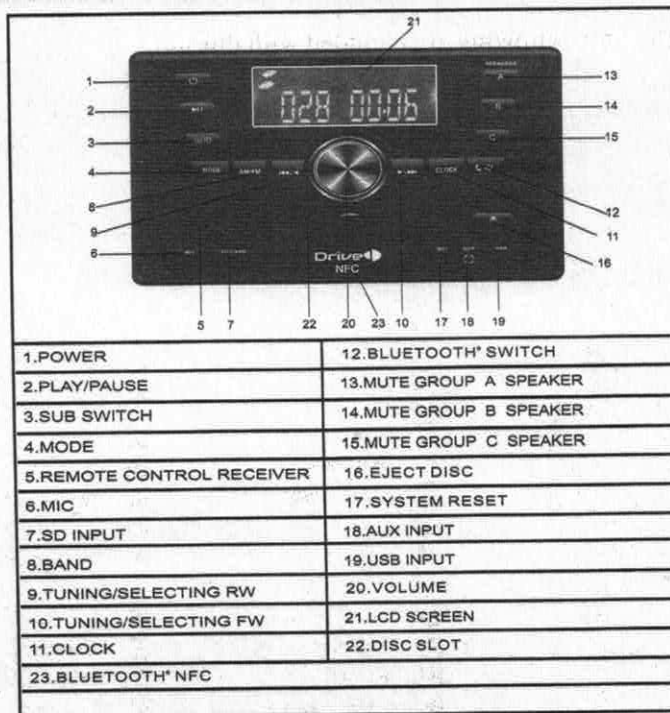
21

1
2
3
4
8
9
6

028 00:06

SPEAKERS
A
B
C

MODE
AM/FM
CLOCK

Drive NFC

13
14
15
12
11
16

5 7 22 20 23 10 17 18 19

| 1.POWER | 12.BLUETOOTH® SWITCH |
|---|---|
| 2.PLAY/PAUSE | 13.MUTE GROUP A SPEAKER |
| 3.SUB SWITCH | 14.MUTE GROUP B SPEAKER |
| 4.MODE | 15.MUTE GROUP C SPEAKER |
| 5.REMOTE CONTROL RECEIVER | 16.EJECT DISC |
| 6.MIC | 17.SYSTEM RESET |
| 7.SD INPUT | 18.AUX INPUT |
| 8.BAND | 19.USB INPUT |
| 9.TUNING/SELECTING RW | 20.VOLUME |
| 10.TUNING/SELECTING FW | 21.LCD SCREEN |
| 11.CLOCK | 22.DISC SLOT |
| 23.BLUETOOTH® NFC | |